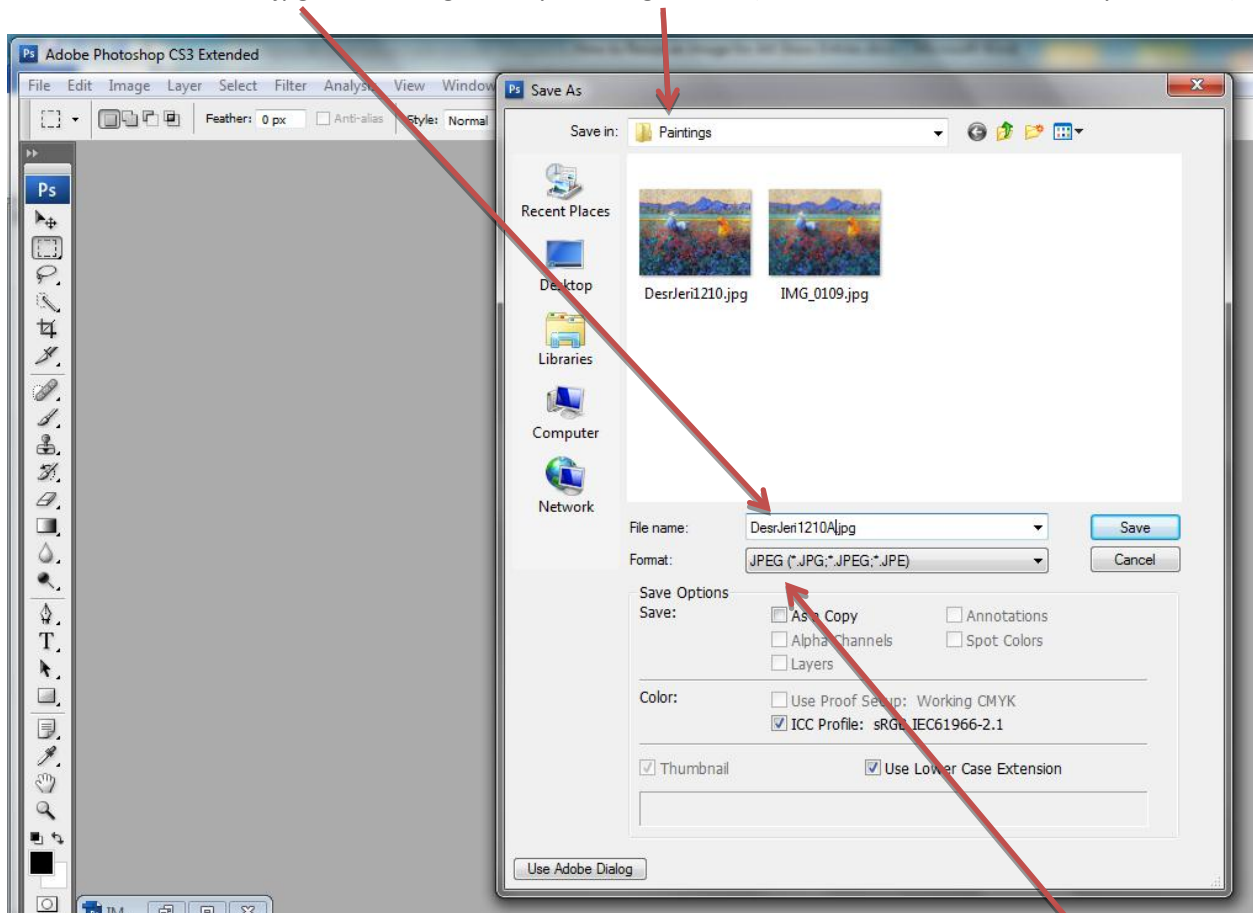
Adobe Photoshop CS3 Extended

File Edit Image Layer Select Filter Analysis View Window

Feather: 0 px Anti-alias Style: Normal

Save As

Save in: Paintings

Recent Places

Desktop

Libraries

Computer

Network

DesrJeri1210.jpg

IMG_0109.jpg

File name: DesrJeri1210A.jpg

Format: JPEG (*.JPG;*.JPEG;*.JPE)

Save

Cancel

Save Options

Save:

As a Copy

Annotations

Alpha Channels

Spot Colors

Layers

Color:

Use Proof Setup: Working CMYK

ICC Profile: sRGB IEC61966-2.1

Thumbnail

Use Lower Case Extension

Use Adobe Dialog

IM